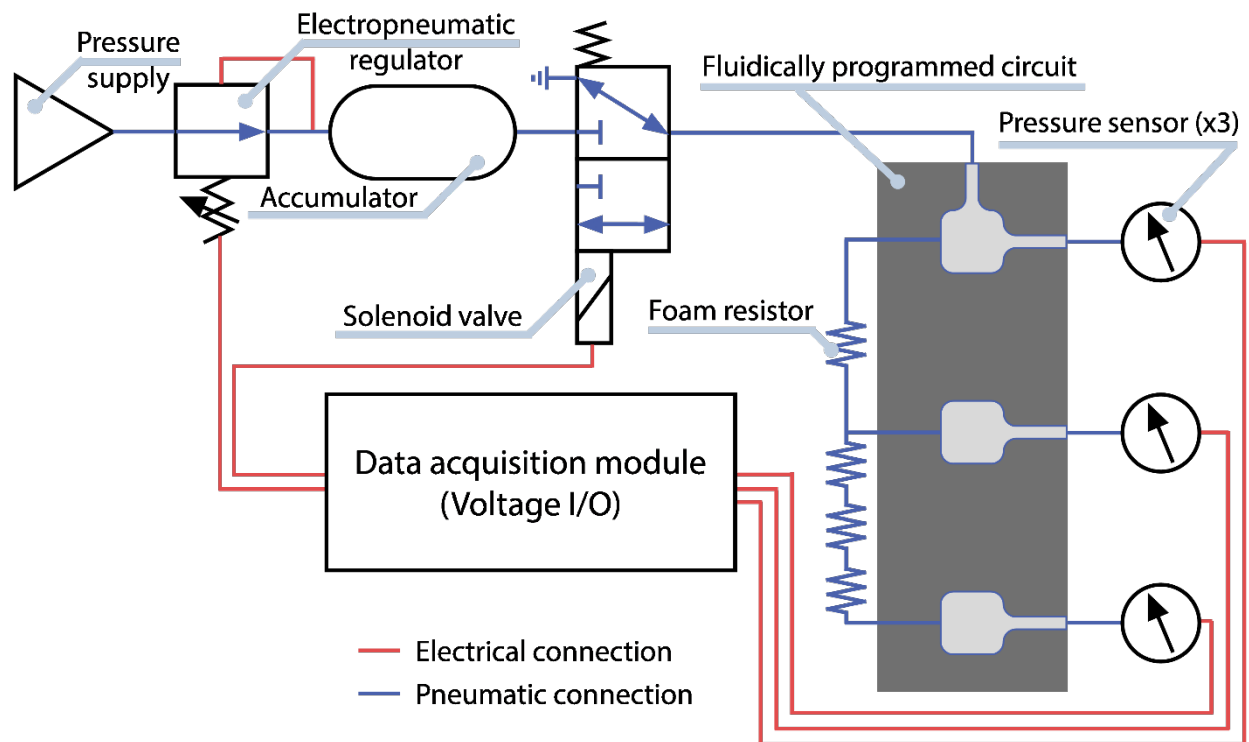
Pressure supply

Electropneumatic regulator

Accumulator

Solenoid valve

Fluidically programmed circuit

Pressure sensor (x3)

Foam resistor

Data acquisition module (Voltage I/O)

Electrical connection

Pneumatic connection